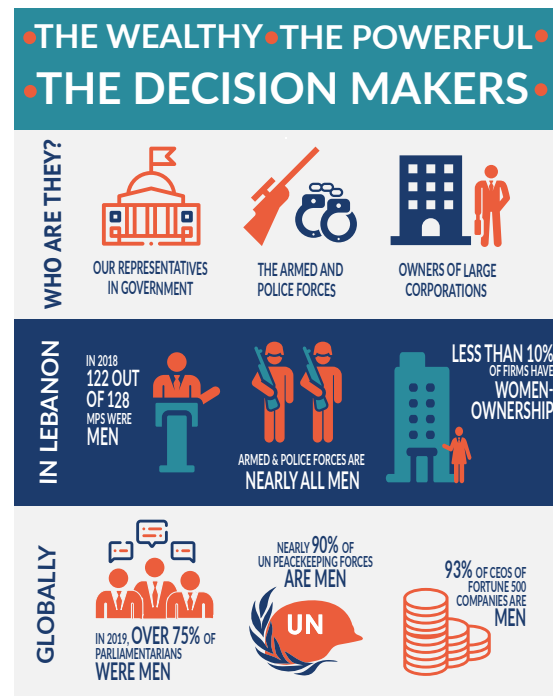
•THE WEALTHY•THE POWERFUL•
•THE DECISION MAKERS•

WHO ARE THEY?

OUR REPRESENTATIVES IN GOVERNMENT

THE ARMED AND POLICE FORCES

OWNERS OF LARGE CORPORATIONS

IN LEBANON

IN 2018 122 OUT OF 128 MPS WERE MEN

ARMED & POLICE FORCES ARE NEARLY ALL MEN

LESS THAN 10% OF FIRMS HAVE WOMEN-OWNERSHIP

GLOBALLY

IN 2019, OVER 75% OF PARLIAMENTARIANS WERE MEN

NEARLY 90% OF UN PEACEKEEPING FORCES ARE MEN

UN

93% OF CEOS OF FORTUNE 500 COMPANIES ARE MEN